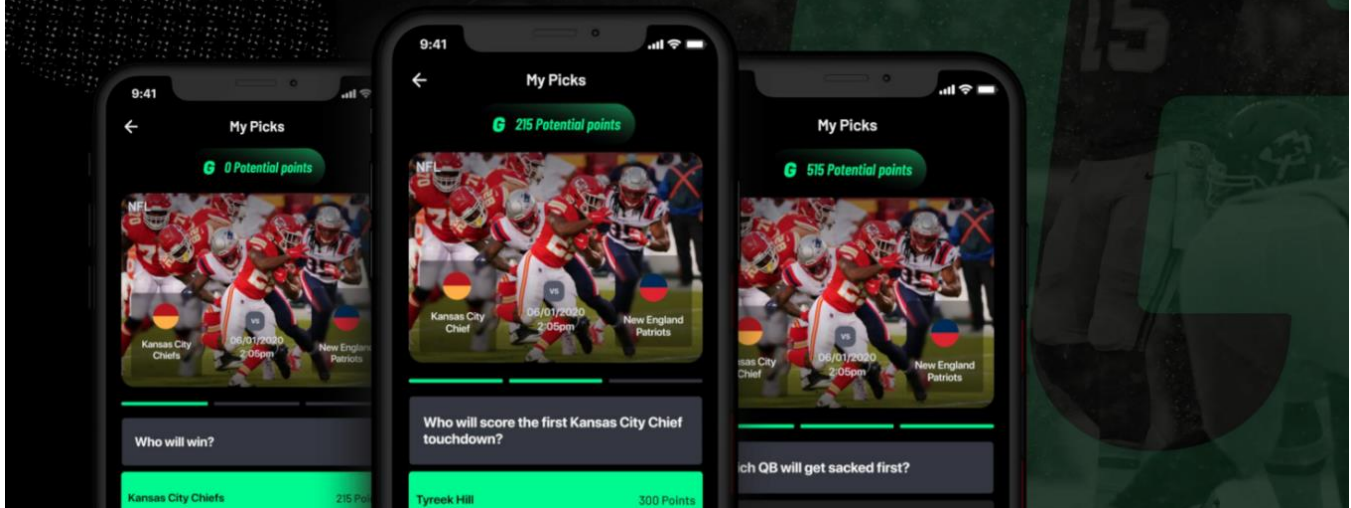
9:41

My Picks

G 0 Potential points

NFL

Kansas City Chiefs

vs

06/01/2020 2:05pm

New England Patriots

Who will win?

Kansas City Chiefs 215 Po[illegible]

9:41

My Picks

G 215 Potential points

NFL

Kansas City Chief

vs

06/01/2020 2:05pm

New England Patriots

Who will score the first Kansas City Chief touchdown?

Tyreek Hill 300 Points

My Picks

G 515 Potential points

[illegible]sas City Chief

vs

06/01/2020 2:05pm

New England Patriots

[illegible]ich QB will get sacked first?